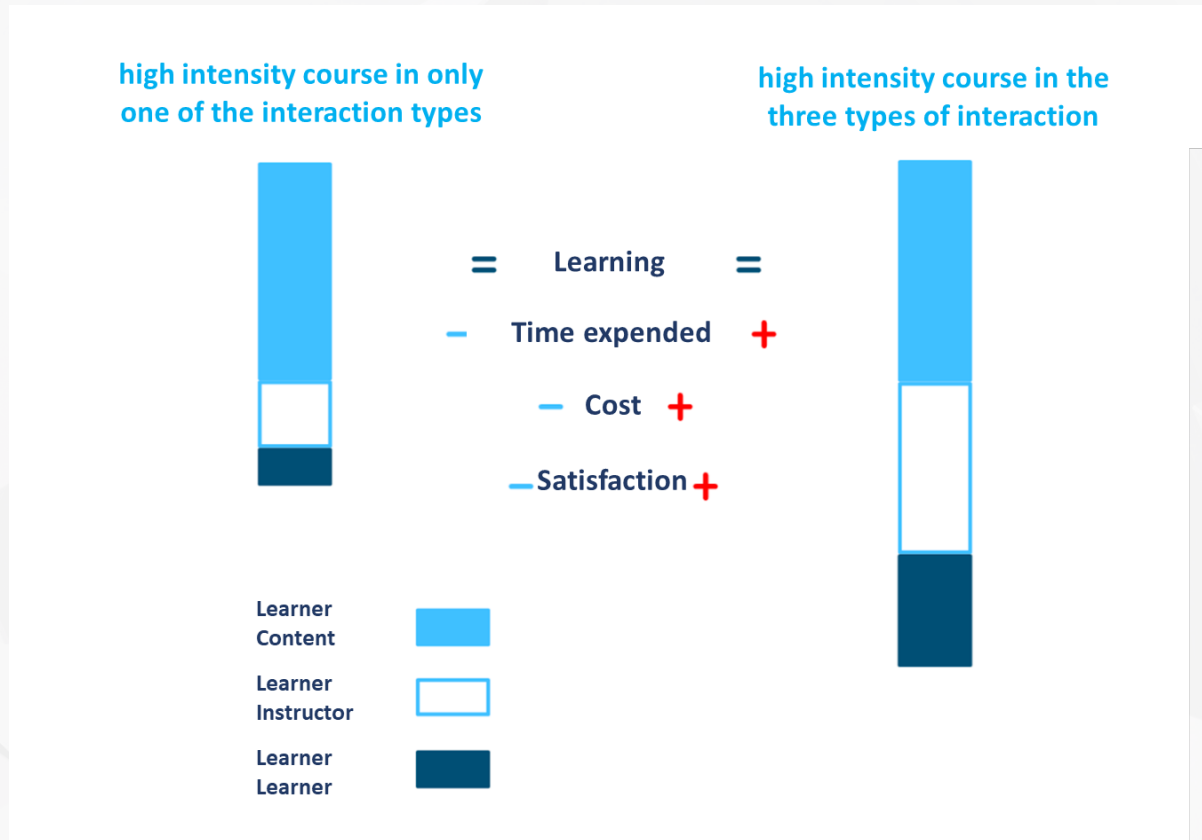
high intensity course in only one of the interaction types

high intensity course in the three types of interaction

= Learning =

- Time expended +

- Cost +

-Satisfaction+

Learner Content

Learner Instructor

Learner Learner